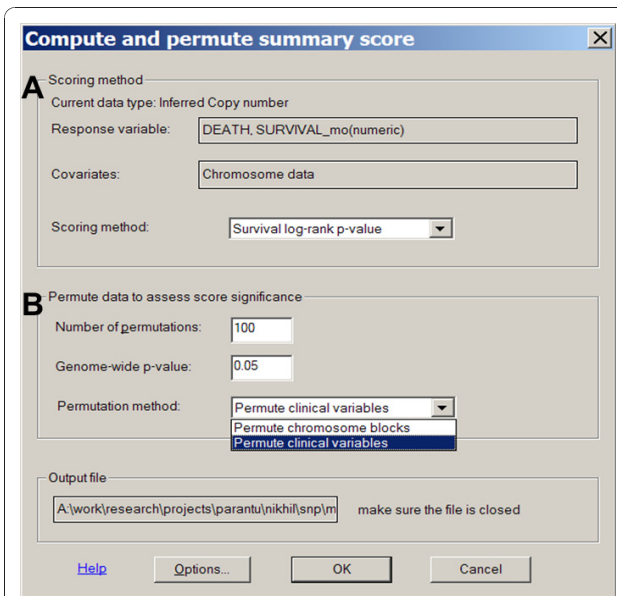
Compute and permute summary score

A

Scoring method

Current data type: Inferred Copy number

Response variable: DEATH, SURVIVAL_mo(numeric)

Covariates: Chromosome data

Scoring method: Survival log-rank p-value

B

Permute data to assess score significance

Number of permutations: 100

Genome-wide p-value: 0.05

Permutation method: Permute clinical variables

Permute chromosome blocks

Permute clinical variables

Output file

A:\work\research\projects\parantu\nikhil\snp\m

make sure the file is closed

Help

Options...

OK

Cancel